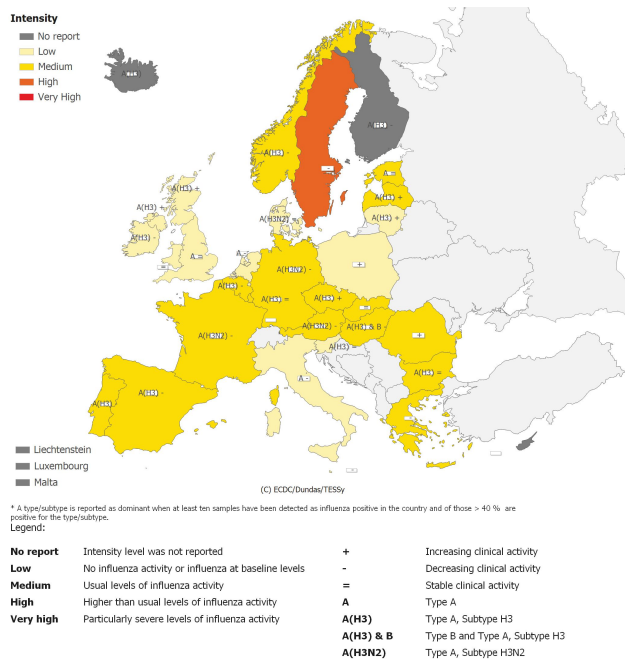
Intensity
No report
Low
Medium
High
Very High

A(H3)
A(H3)
A(H3) -
-
A(H3) +
A -
A(H3) +
A(H3) +
A(H3) +
A(H3N2)
A(H3)
=
A =
A -
A(H3N2) -
+
A(H3) -
A(H3) =
A(H3) +
A(H3N2) -
A(H3N2) -
A(H3) & B
+
A(H3)
A(H3) =
A(H3)
A(H3)
A -
-

Liechtenstein
Luxembourg
Malta

(C) ECDC/Dundas/TESSy

* A type/subtype is reported as dominant when at least ten samples have been detected as influenza positive in the country and of those > 40 % are positive for the type/subtype.
Legend:

| | | | |
|---|---|---|---|
| No report | Intensity level was not reported | + | Increasing clinical activity |
| Low | No influenza activity or influenza at baseline levels | - | Decreasing clinical activity |
| Medium | Usual levels of influenza activity | = | Stable clinical activity |
| High | Higher than usual levels of influenza activity | A | Type A |
| Very high | Particularly severe levels of influenza activity | A(H3) | Type A, Subtype H3 |
| | | A(H3) & B | Type B and Type A, Subtype H3 |
| | | A(H3N2) | Type A, Subtype H3N2 |